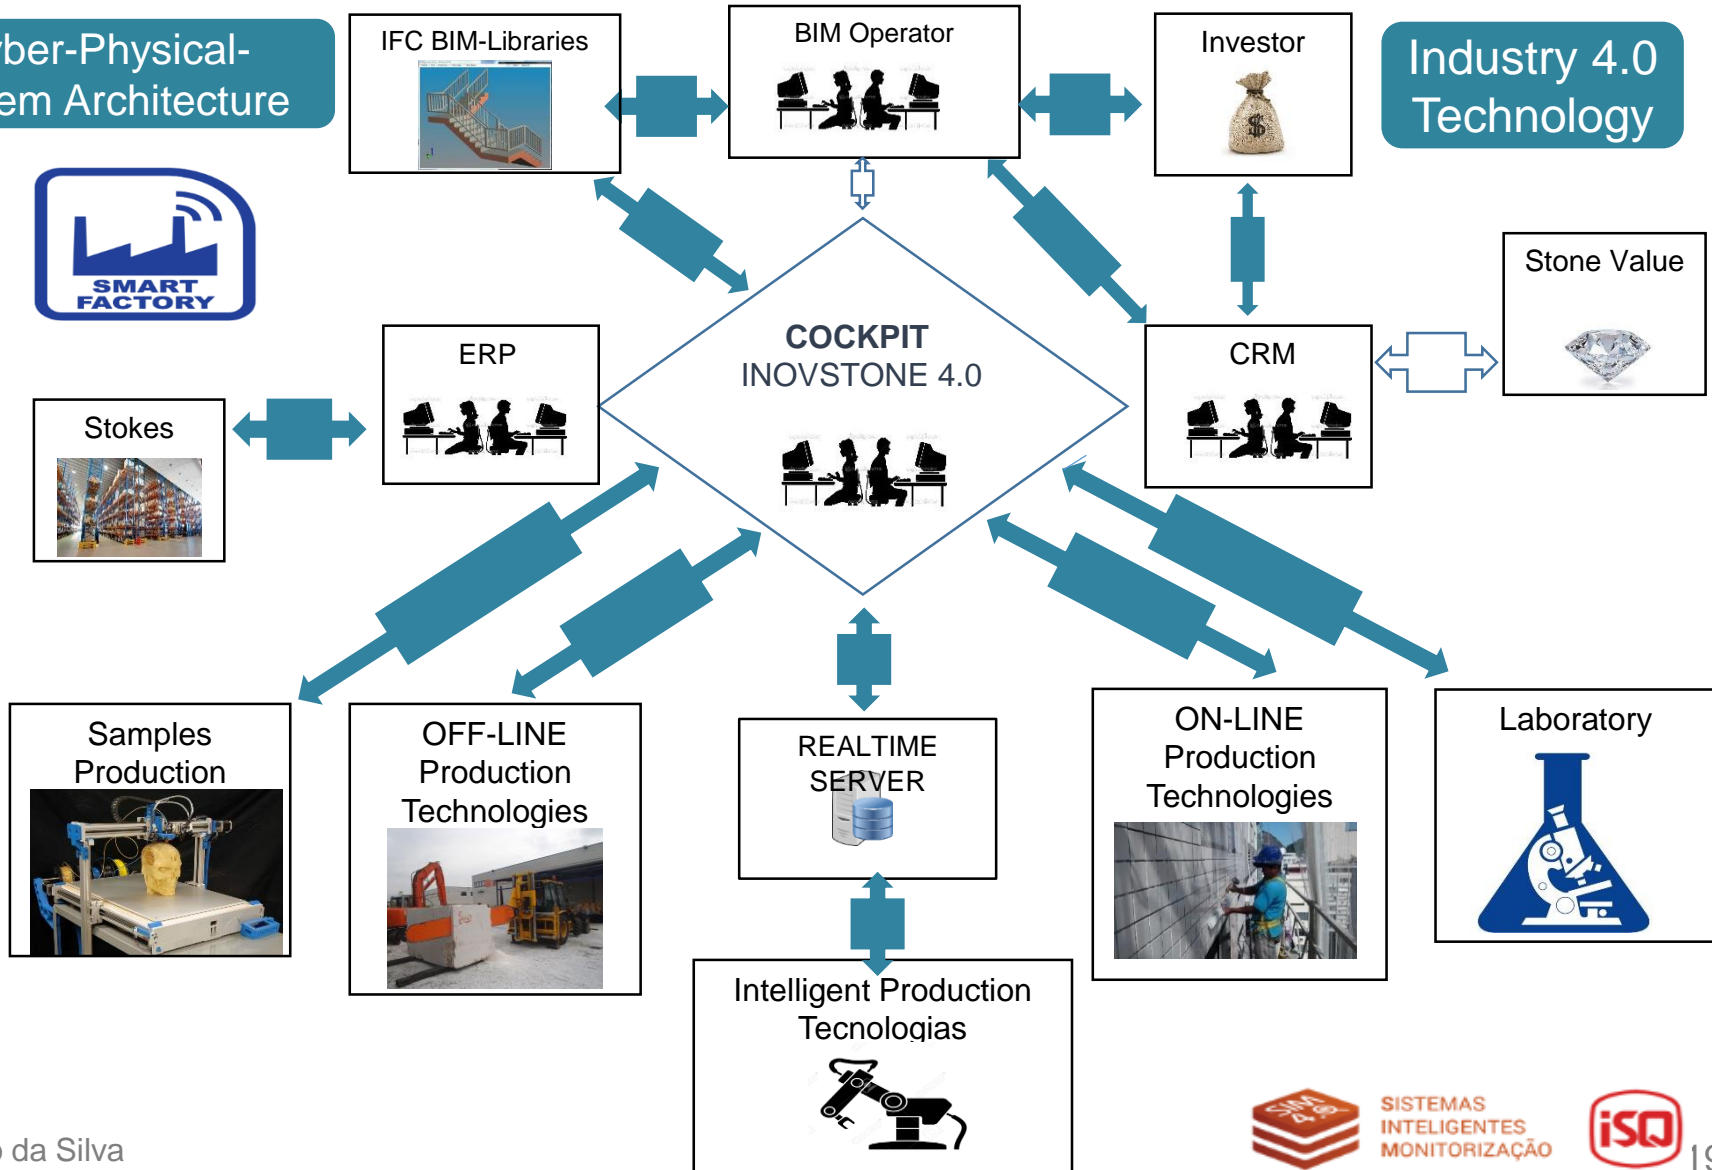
ber-Physical-
em Architecture

SMART FACTORY

IFC BIM-Libraries

BIM Operator

Investor

Industry 4.0 Technology

Stone Value

COCKPIT
INOVSTONE 4.0

ERP

CRM

Stokes

Samples Production

OFF-LINE Production Technologies

REALTIME SERVER

ON-LINE Production Technologies

Laboratory

Intelligent Production Tecnologias

SIM 4.0

SISTEMAS INTELIGENTES MONITORIZAÇÃO

iSQ

da Silva

19